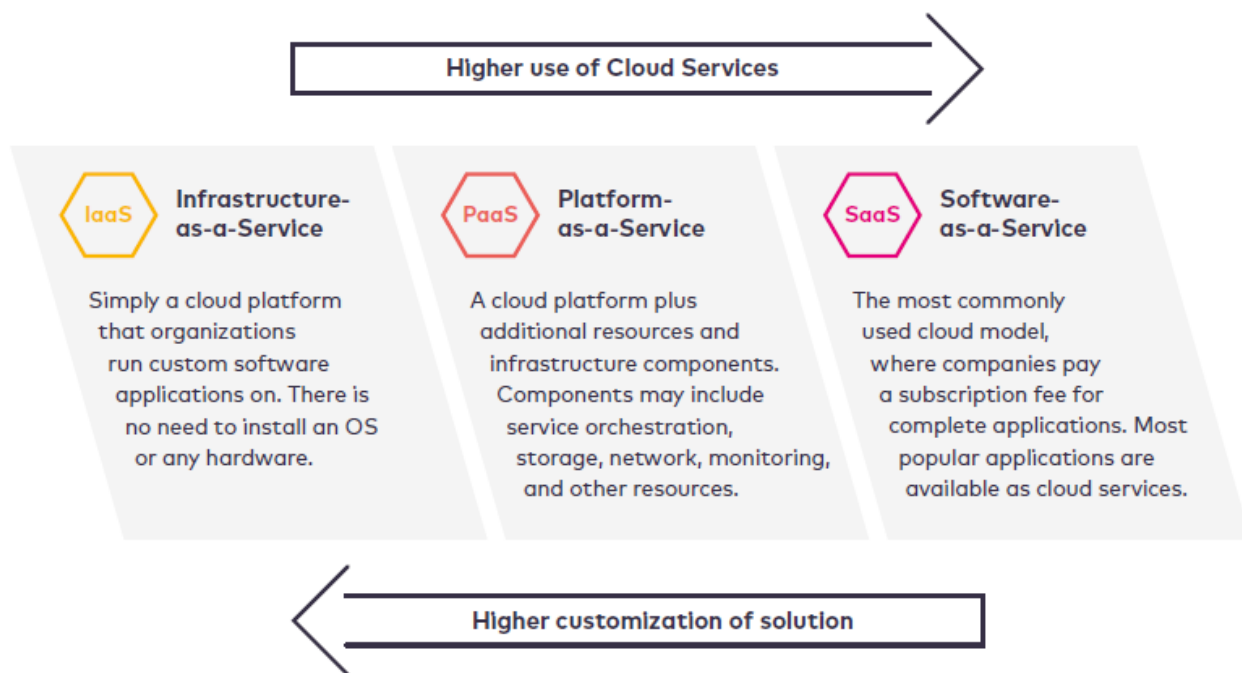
Higher use of Cloud Services

IaaS
Infrastructure-as-a-Service

Simply a cloud platform that organizations run custom software applications on. There is no need to install an OS or any hardware.

PaaS
Platform-as-a-Service

A cloud platform plus additional resources and infrastructure components. Components may include service orchestration, storage, network, monitoring, and other resources.

SaaS
Software-as-a-Service

The most commonly used cloud model, where companies pay a subscription fee for complete applications. Most popular applications are available as cloud services.

Higher customization of solution